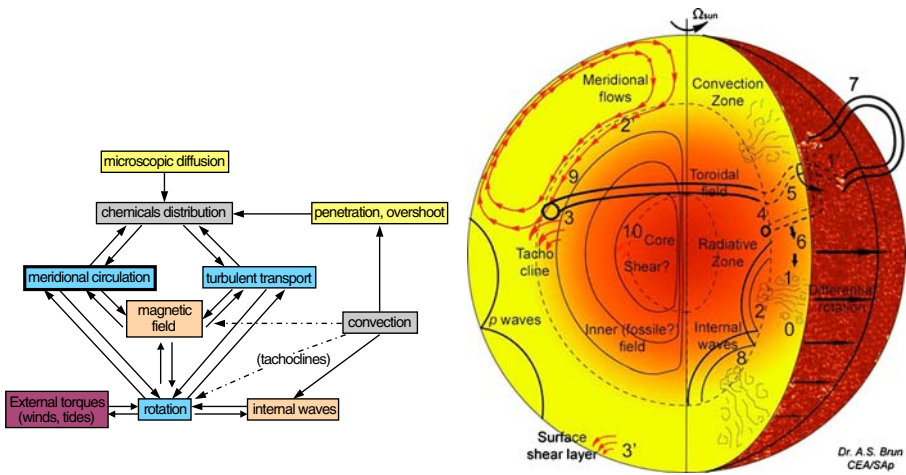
microscopic diffusion

chemicals distribution

penetration, overshoot

meridional circulation

turbulent transport

magnetic field

convection

(tachoclines)

External torques (winds, tides)

rotation

internal waves

$\Omega_{sun}$

Meridional flows

Convection Zone

7

2'

9

Toroidal field

1'

5

3

4

Tacho cline

10 Core

Shear?

Radiative Zone

6

1

Differential rotation

p waves

Inner (fossile?) field

Internal waves

2

0

8

Surface shear layer

3'

Dr. A.S. Brun CEA/SAp